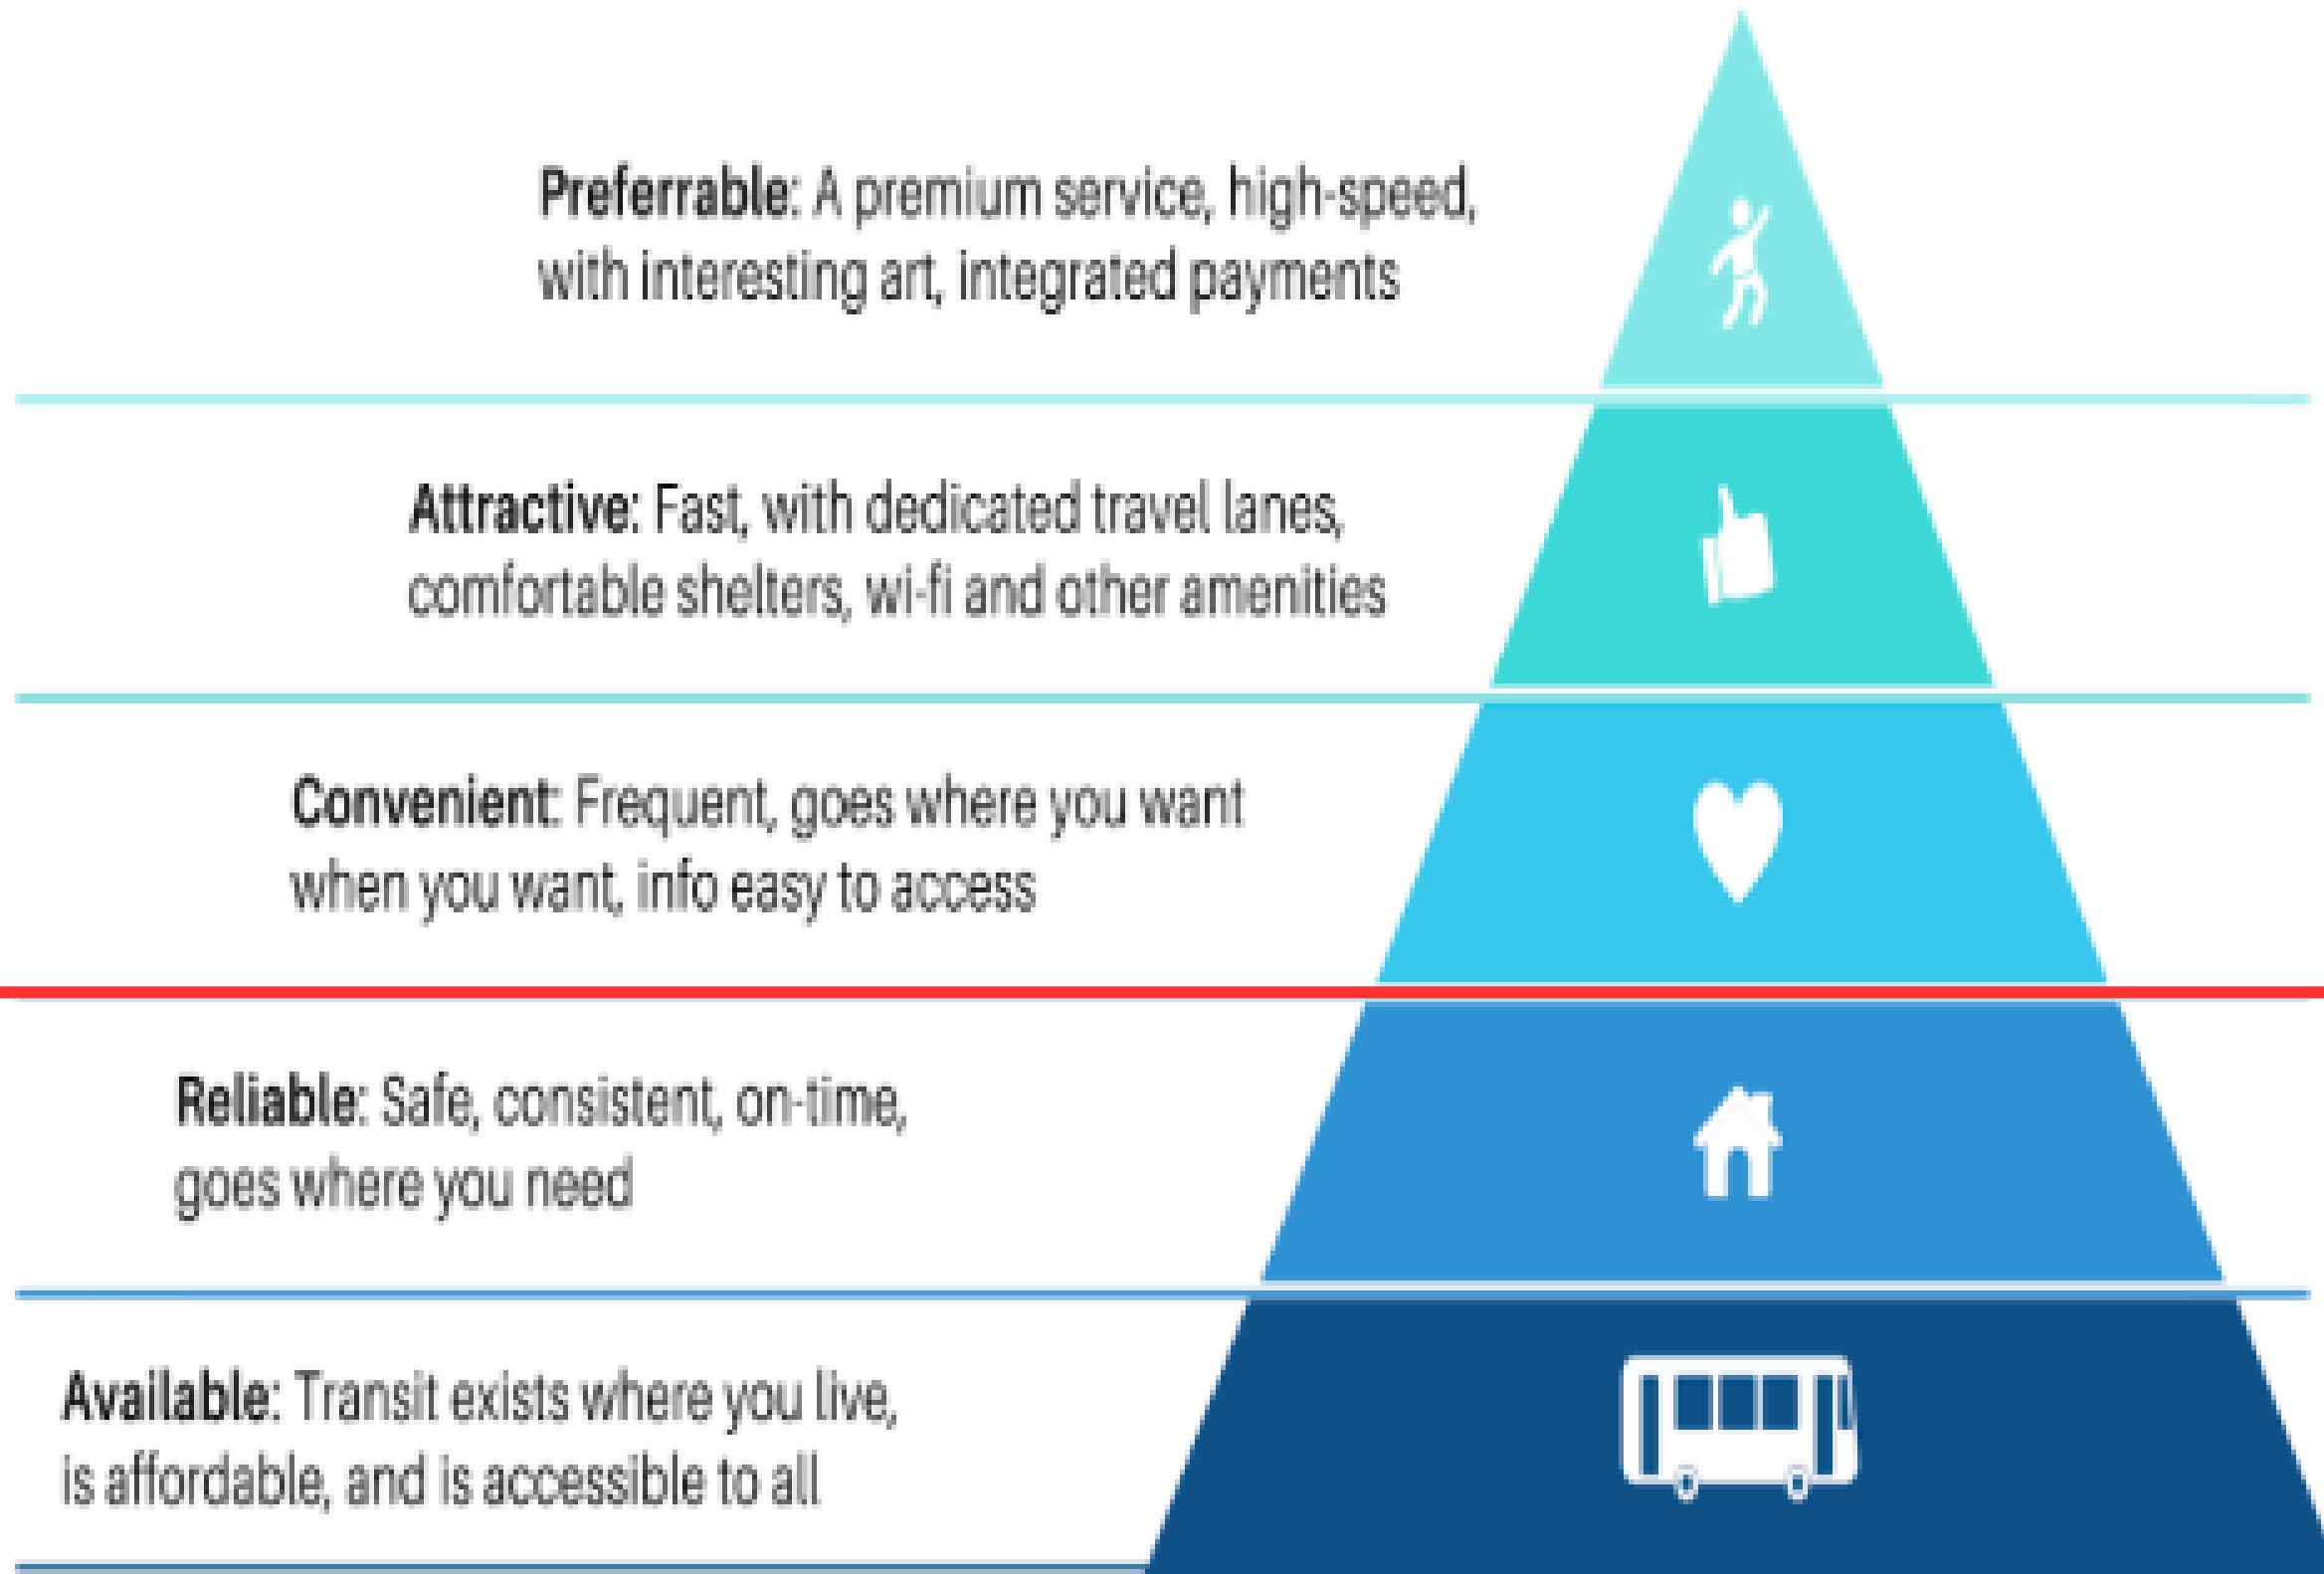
**Preferrable:** A premium service, high-speed, with interesting art, integrated payments

**Attractive:** Fast, with dedicated travel lanes, comfortable shelters, wi-fi and other amenities

**Convenient:** Frequent, goes where you want when you want, info easy to access

**Reliable:** Safe, consistent, on-time, goes where you need

**Available:** Transit exists where you live, is affordable, and is accessible to all